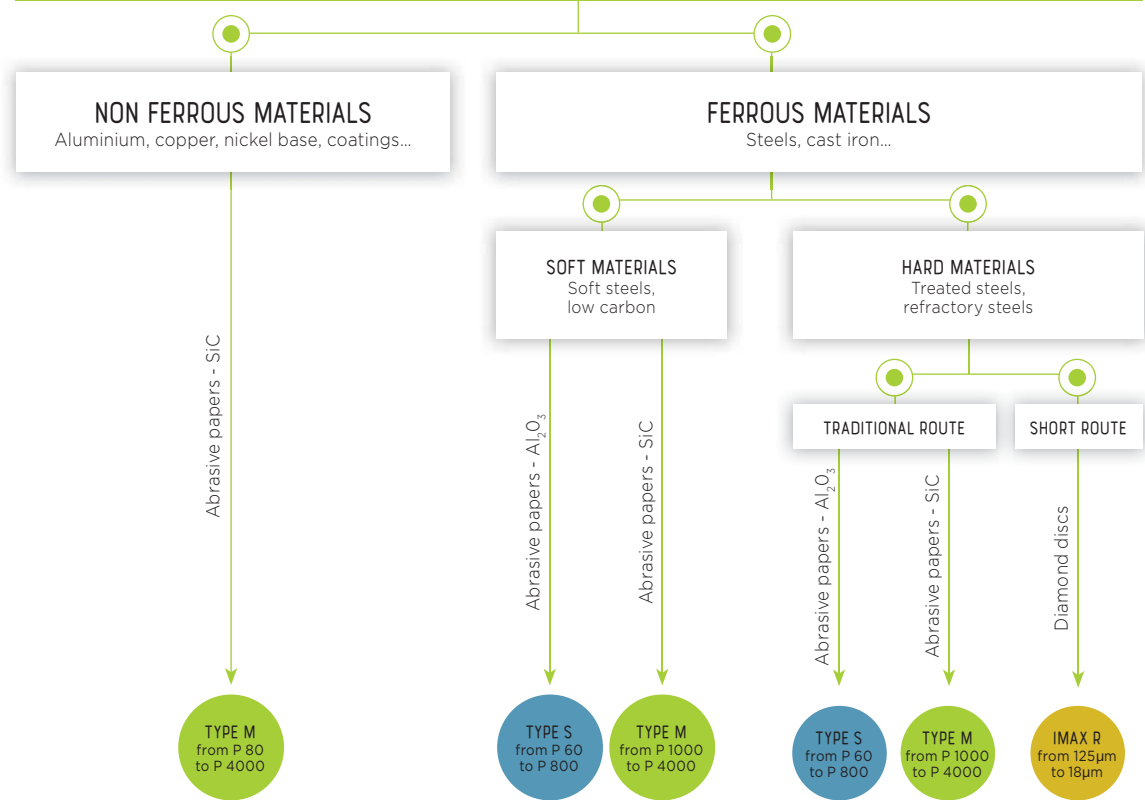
NON FERROUS MATERIALS
Aluminium, copper, nickel base, coatings...

FERROUS MATERIALS
Steels, cast iron...

SOFT MATERIALS
Soft steels, low carbon

HARD MATERIALS
Treated steels, refractory steels

TRADITIONAL ROUTE

SHORT ROUTE

Abrasive papers - SiC

Abrasive papers - $Al_2O_3$

Abrasive papers - SiC

Abrasive papers - $Al_2O_3$

Abrasive papers - SiC

Diamond discs

TYPE M
from P 80
to P 4000

TYPE S
from P 60
to P 800

TYPE M
from P 1000
to P 4000

TYPE S
from P 60
to P 800

TYPE M
from P 1000
to P 4000

IMAX R
from 125µm
to 18µm